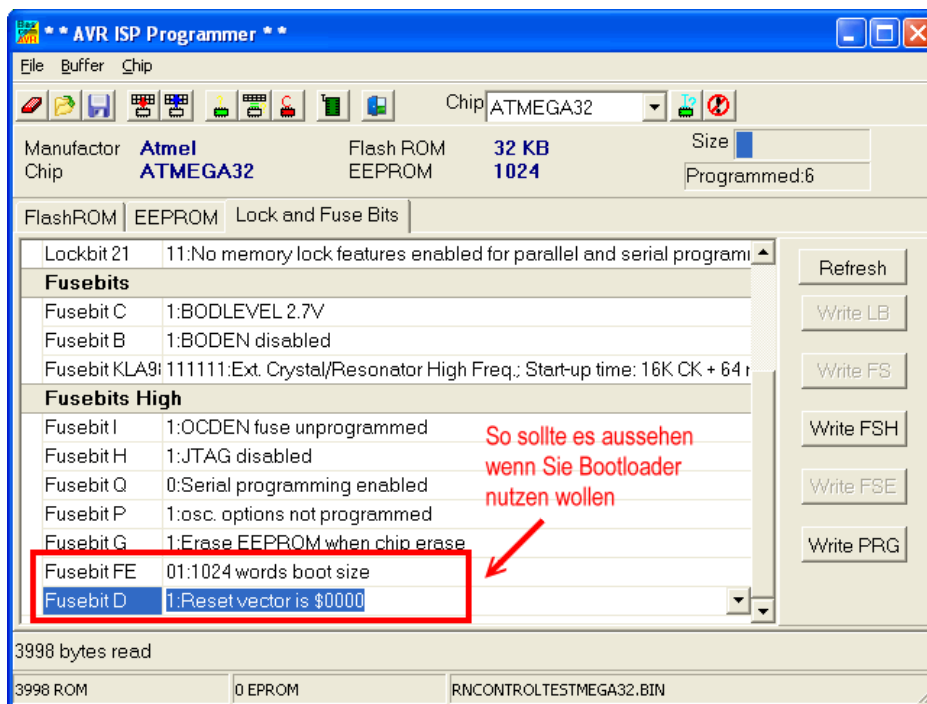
* * AVR ISP Programmer * *

File Buffer Chip

Chip ATMEGA32

Manufactor Atmel
Chip ATMEGA32

Flash ROM 32 KB
EEPROM 1024

Size
Programmed:6

FlashROM | EEPROM | Lock and Fuse Bits

| | |
|---|---|
| Lockbit 21 | 11:No memory lock features enabled for parallel and serial programm |
| **Fusebits** | |
| Fusebit C | 1:BODLEVEL 2.7V |
| Fusebit B | 1:BODEN disabled |
| Fusebit KLA9 | 111111:Ext. Crystal/Resonator High Freq.; Start-up time: 16K CK + 64 r |
| **Fusebits High** | |
| Fusebit I | 1:OCDEN fuse unprogrammed |
| Fusebit H | 1:JTAG disabled |
| Fusebit Q | 0:Serial programming enabled |
| Fusebit P | 1:osc. options not programmed |
| Fusebit G | 1:Erase EEPROM when chip erase |
| Fusebit FE | 01:1024 words boot size |
| Fusebit D | 1:Reset vector is $0000 |

So sollte es aussehen wenn Sie Bootloader nutzen wollen

Refresh
Write LB
Write FS
Write FSH
Write FSE
Write PRG

3998 bytes read

3998 ROM | 0 EPROM | RNCONTROLTESTMEGA32.BIN